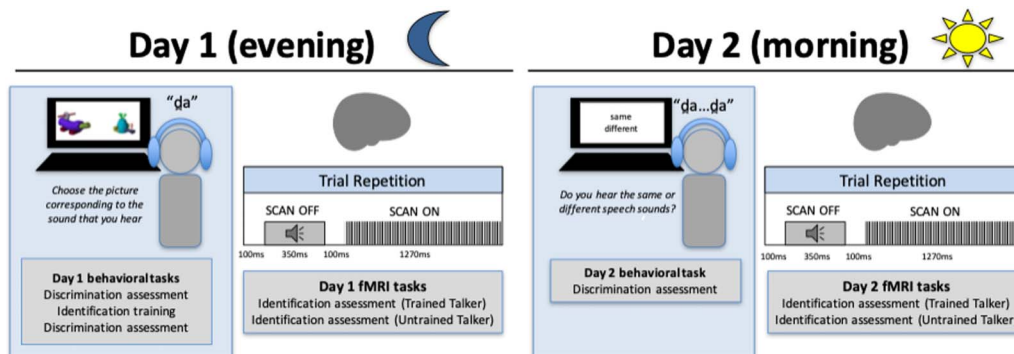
Day 1 (evening)

"ɖa"

Choose the picture corresponding to the sound that you hear

Day 1 behavioral tasks
Discrimination assessment
Identification training
Discrimination assessment

Trial Repetition

SCAN OFF

SCAN ON

100ms 350ms 100ms 1270ms

Day 1 fMRI tasks
Identification assessment (Trained Talker)
Identification assessment (Untrained Talker)

Day 2 (morning)

"ɖa…ɖa"

same
different

Do you hear the same or different speech sounds?

Day 2 behavioral task
Discrimination assessment

Trial Repetition

SCAN OFF

SCAN ON

100ms 350ms 100ms 1270ms

Day 2 fMRI tasks
Identification assessment (Trained Talker)
Identification assessment (Untrained Talker